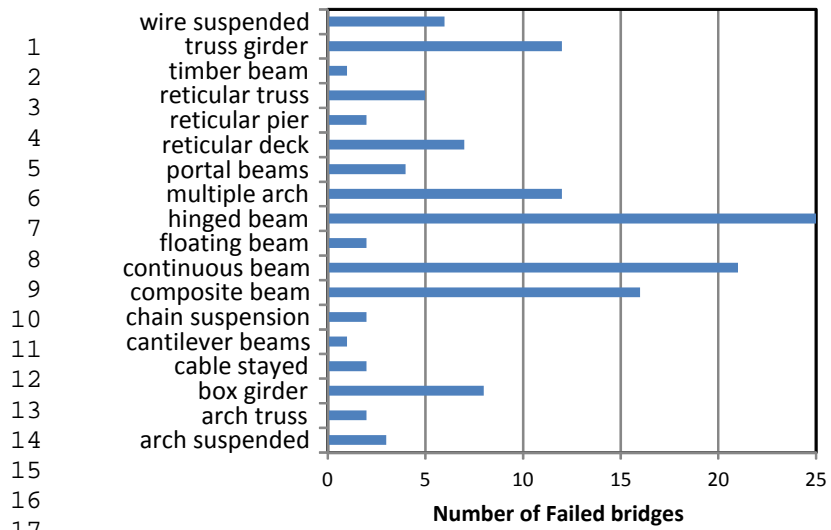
1
2
3
4
5
6
7
8
9
10
11
12
13
14
15
16
17

wire suspended
truss girder
timber beam
reticular truss
reticular pier
reticular deck
portal beams
multiple arch
hinged beam
floating beam
continuous beam
composite beam
chain suspension
cantilever beams
cable stayed
box girder
arch truss
arch suspended

0 5 10 15 20 25

Number of Failed bridges